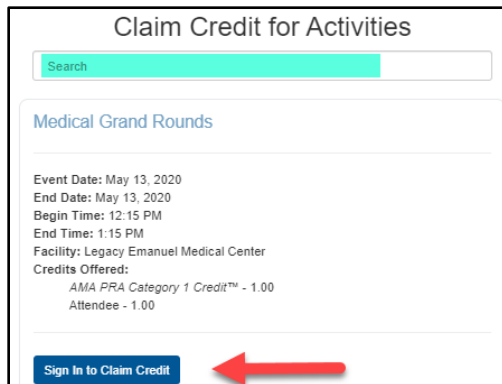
Claim Credit for Activities

Search

Medical Grand Rounds

Event Date: May 13, 2020
End Date: May 13, 2020
Begin Time: 12:15 PM
End Time: 1:15 PM
Facility: Legacy Emanuel Medical Center
Credits Offered:
AMA PRA Category 1 Credit™ - 1.00
Attendee - 1.00

Sign In to Claim Credit